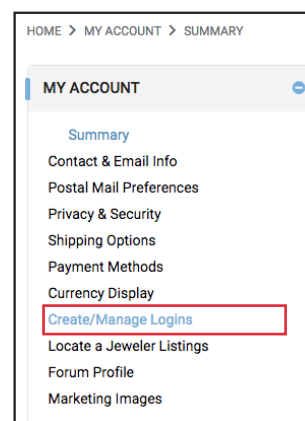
HOME > MY ACCOUNT > SUMMARY

MY ACCOUNT

Summary
Contact & Email Info
Postal Mail Preferences
Privacy & Security
Shipping Options
Payment Methods
Currency Display
Create/Manage Logins
Locate a Jeweler Listings
Forum Profile
Marketing Images